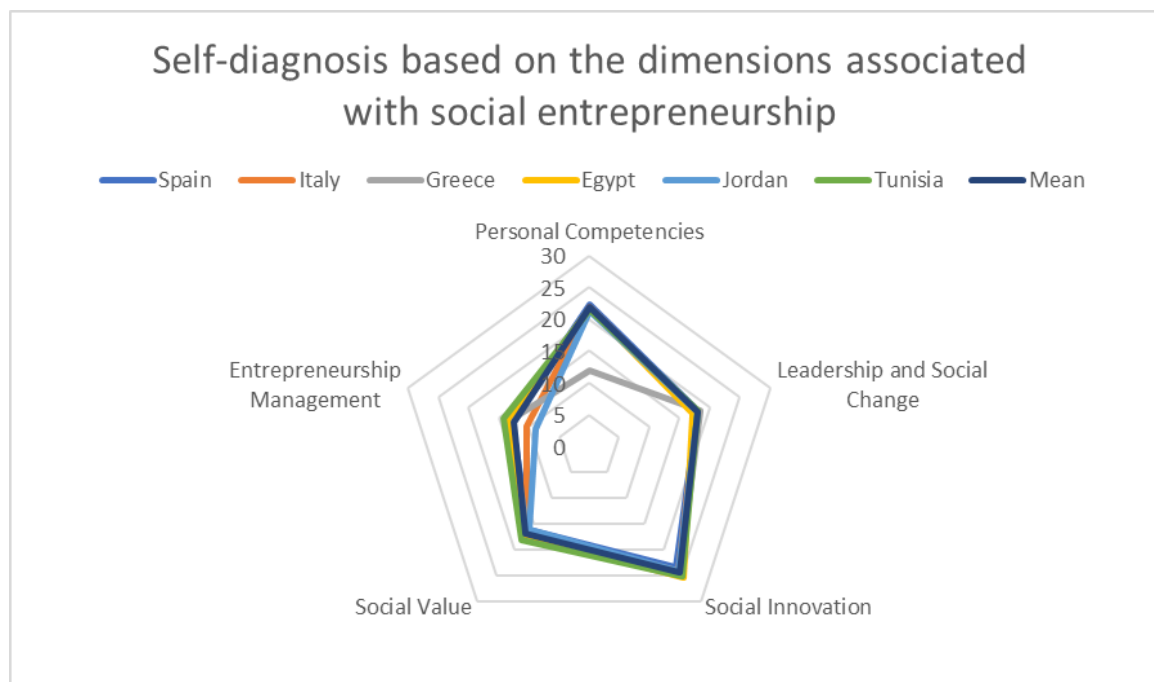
Self-diagnosis based on the dimensions associated with social entrepreneurship

Spain
Italy
Greece
Egypt
Jordan
Tunisia
Mean

Personal Competencies
30
25
20
15
10
5
0
Leadership and Social Change
Social Innovation
Social Value
Entrepreneurship Management